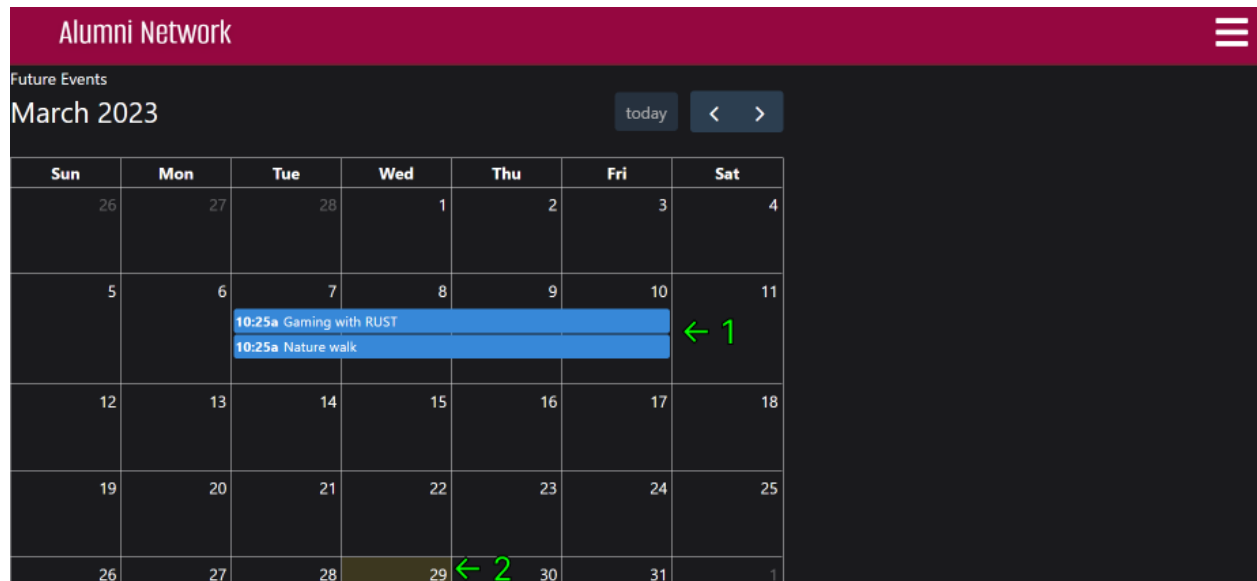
Alumni Network

Future Events

March 2023

today ‹ ›

| Sun | Mon | Tue | Wed | Thu | Fri | Sat |
|---|---|---|---|---|---|---|
| 26 | 27 | 28 | 1 | 2 | 3 | 4 |
| 5 | 6 | 7 **10:25a** Gaming with RUST **10:25a** Nature walk | 8 | 9 | 10 | 11 |
| 12 | 13 | 14 | 15 | 16 | 17 | 18 |
| 19 | 20 | 21 | 22 | 23 | 24 | 25 |
| 26 | 27 | 28 | 29 | 30 | 31 | 1 |

← 1

← 2